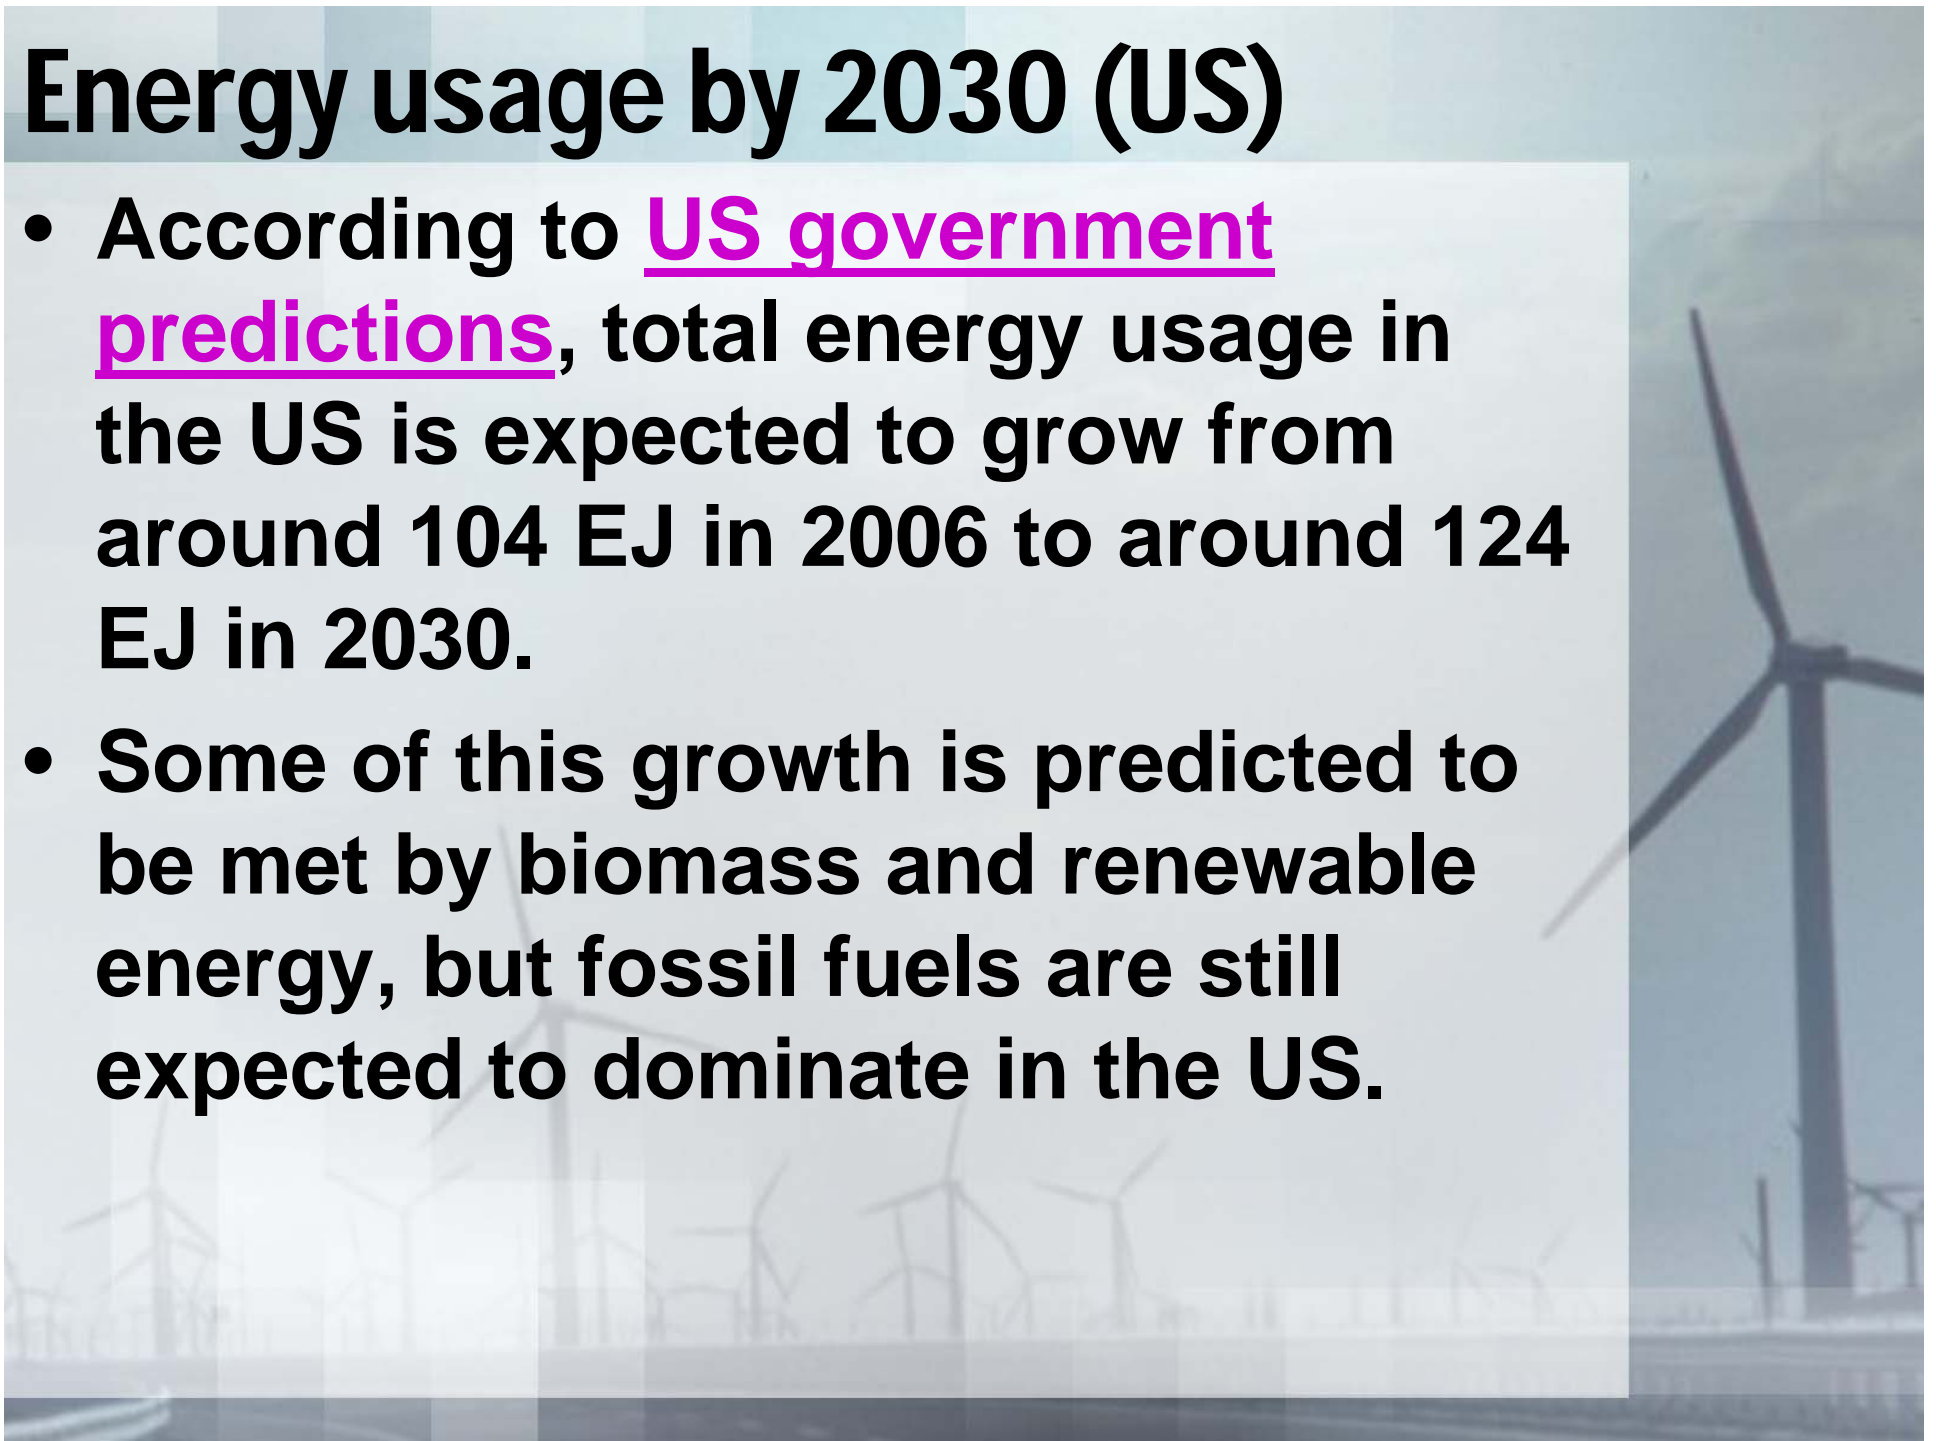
Energy usage by 2030 (US)

• According to US government predictions, total energy usage in the US is expected to grow from around 104 EJ in 2006 to around 124 EJ in 2030.

• Some of this growth is predicted to be met by biomass and renewable energy, but fossil fuels are still expected to dominate in the US.